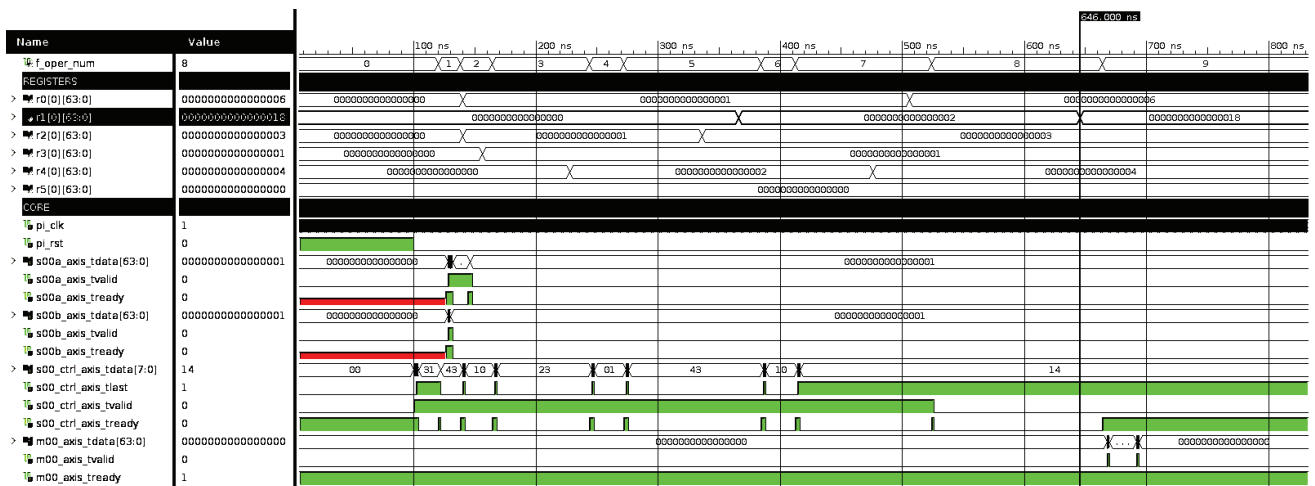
646.000 ns

| Name | Value |
|---|---|
| f_oper_num | 8 |
| REGISTERS | |
| r0[0][63:0] | 0000000000000006 |
| r1[0][63:0] | 0000000000000018 |
| r2[0][63:0] | 0000000000000003 |
| r3[0][63:0] | 0000000000000001 |
| r4[0][63:0] | 0000000000000004 |
| r5[0][63:0] | 0000000000000000 |
| CORE | |
| pi_clk | 1 |
| pi_rst | 0 |
| s00a_axis_tdata[63:0] | 0000000000000001 |
| s00a_axis_tvalid | 0 |
| s00a_axis_tready | 0 |
| s00b_axis_tdata[63:0] | 0000000000000001 |
| s00b_axis_tvalid | 0 |
| s00b_axis_tready | 0 |
| s00_ctrl_axis_tdata[7:0] | 14 |
| s00_ctrl_axis_tlast | 1 |
| s00_ctrl_axis_tvalid | 0 |
| s00_ctrl_axis_tready | 0 |
| m00_axis_tdata[63:0] | 0000000000000000 |
| m00_axis_tvalid | 0 |
| m00_axis_tready | 1 |

100 ns 200 ns 300 ns 400 ns 500 ns 600 ns 700 ns 800 ns

0 1 2 3 4 5 6 7 8 9

0000000000000000 0000000000000001 0000000000000006
0000000000000000 0000000000000002 0000000000000018
0000000000000000 0000000000000001 0000000000000003
0000000000000000 0000000000000001
0000000000000000 0000000000000002 0000000000000004
0000000000000000

0000000000000000 ... 0000000000000001
0000000000000000 0000000000000001

00 31 43 10 23 01 43 10 14

0000000000000000 ... 0000000000000000